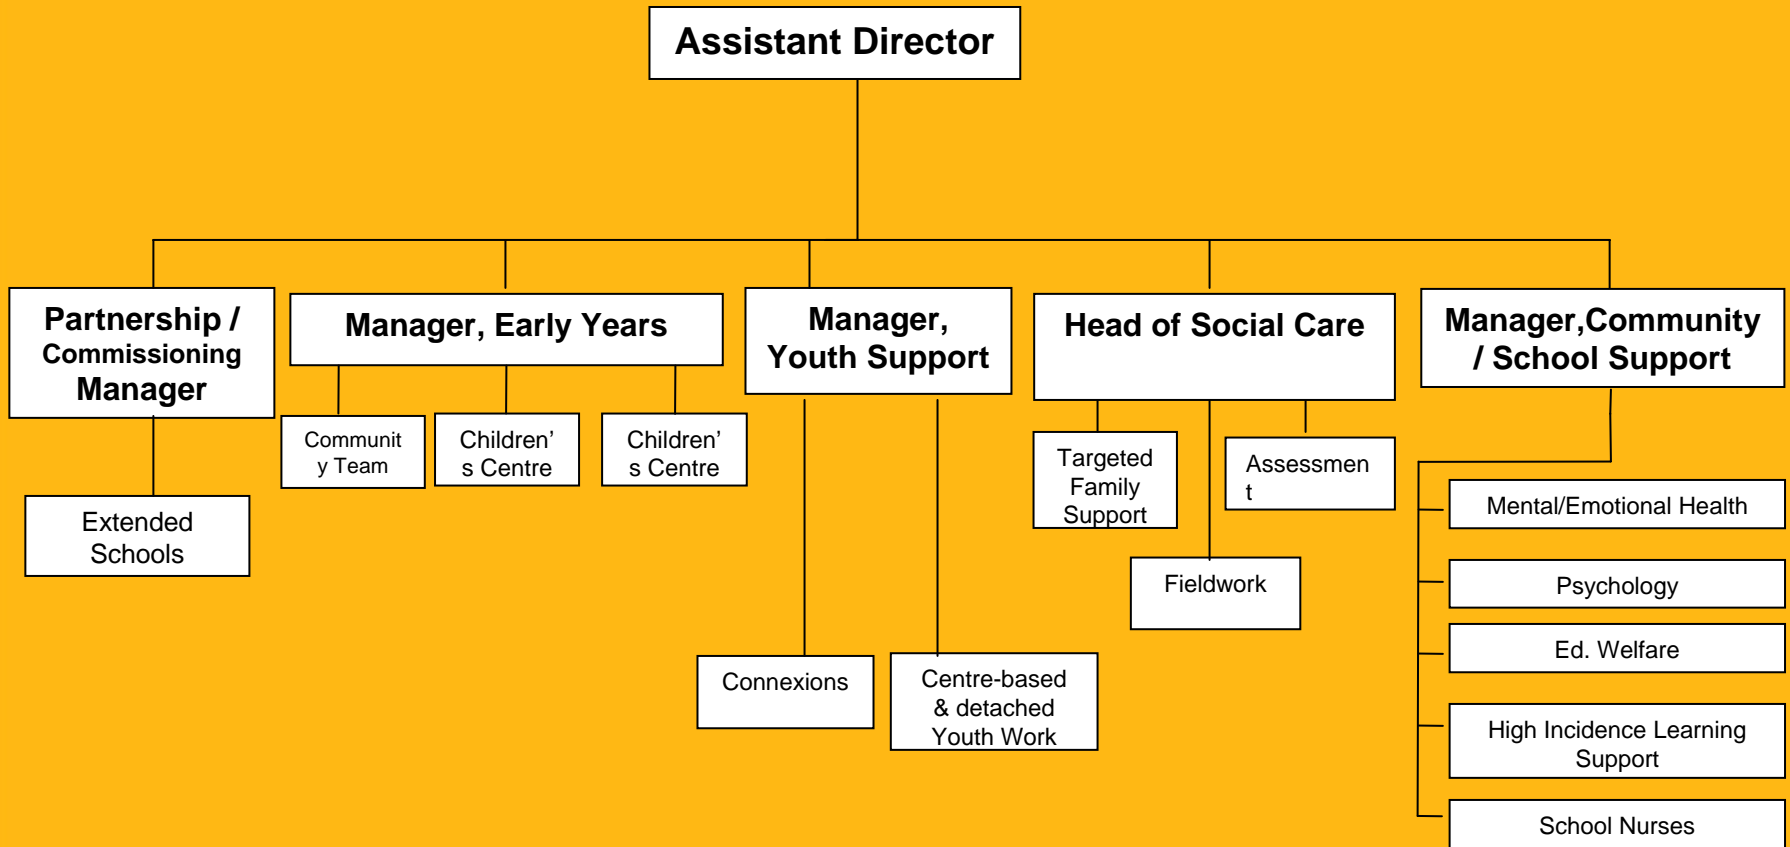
Assistant Director

Partnership / Commissioning Manager

Extended Schools

Manager, Early Years

Communit y Team

Children' s Centre

Children' s Centre

Manager, Youth Support

Connexions

Centre-based & detached Youth Work

Head of Social Care

Targeted Family Support

Assessmen t

Fieldwork

Manager,Community / School Support

Mental/Emotional Health

Psychology

Ed. Welfare

High Incidence Learning Support

School Nurses